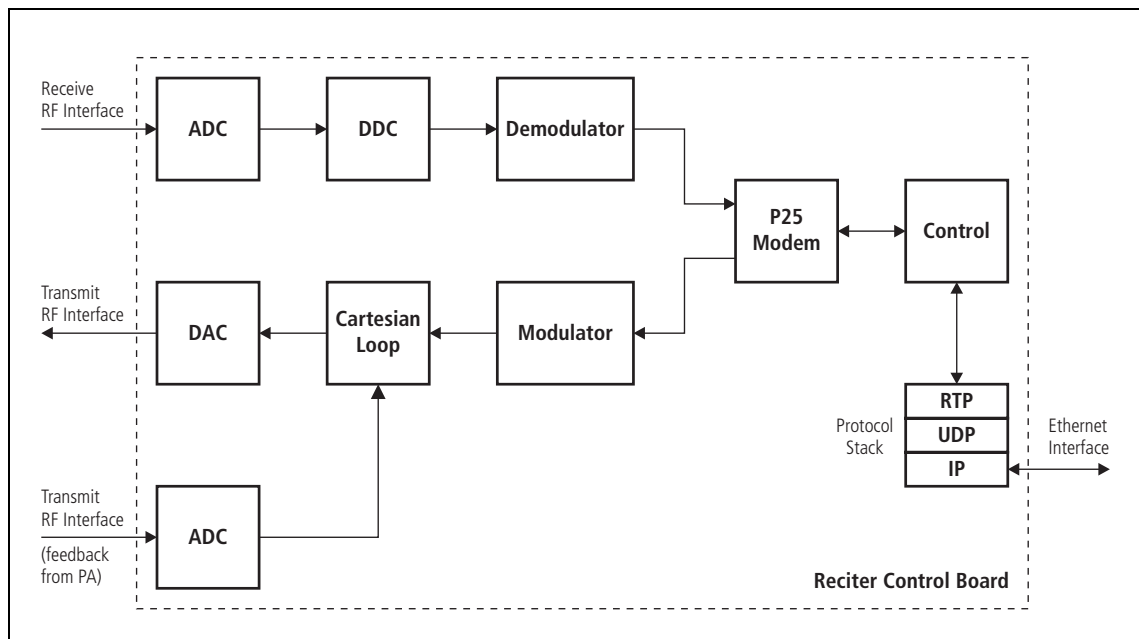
Receive RF Interface

ADC

DDC

Demodulator

P25 Modem

Control

Transmit RF Interface

DAC

Cartesian Loop

Modulator

RTP

UDP

IP

Protocol Stack

Ethernet Interface

Transmit RF Interface

(feedback from PA)

ADC

Reciter Control Board